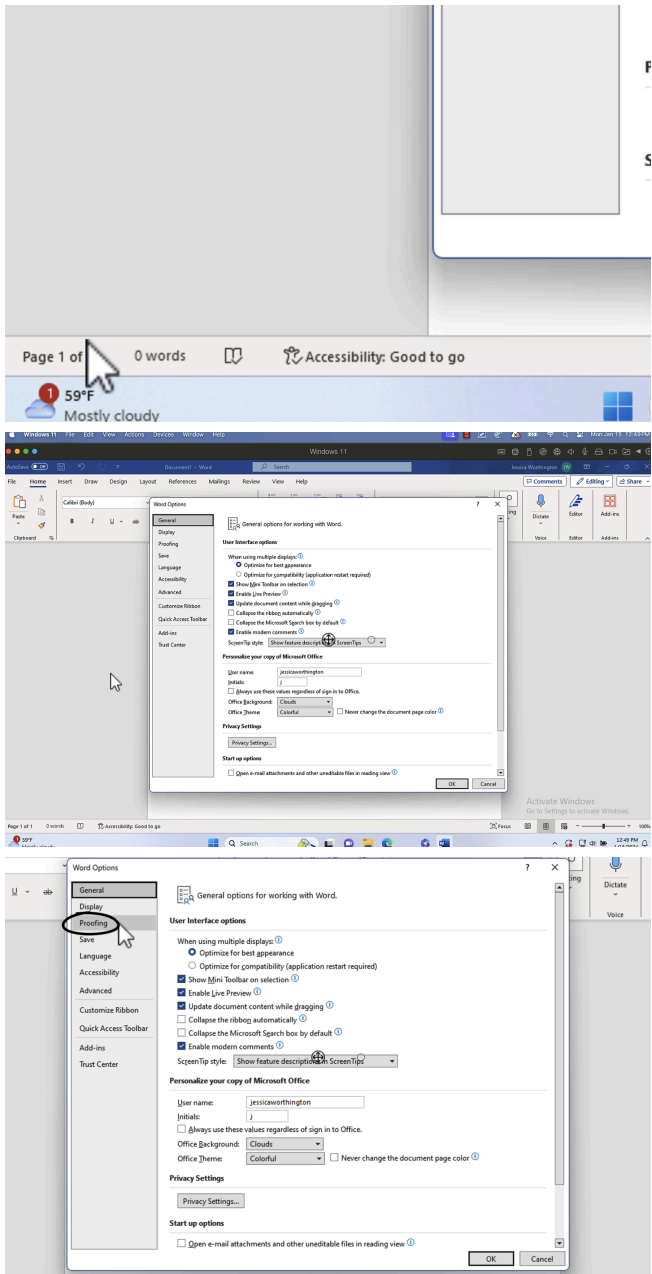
F

S

Page 1 of 0 words Accessibility: Good to go

1 59°F
Mostly cloudy

Windows 11 File Edit View Actions Devices Window Help

Windows 11

AutoSave Document1 - Word Search Jessica Worthington

File Home Insert Draw Design Layout References Mailings Review View Help

Comments Editing Share

Paste Clipboard Calibri (Body) Dictate Editor Add-ins Voice Editor Add-ins

Word Options ? ×

General
Display
Proofing
Save
Language
Accessibility
Advanced
Customize Ribbon
Quick Access Toolbar
Add-ins
Trust Center

General options for working with Word.

User Interface options

When using multiple displays:
Optimize for best appearance
Optimize for compatibility (application restart required)
Show Mini Toolbar on selection
Enable Live Preview
Update document content while dragging
Collapse the ribbon automatically
Collapse the Microsoft Search box by default
Enable modern comments
ScreenTip style: Show feature descriptions in ScreenTips

Personalize your copy of Microsoft Office

User name: jessicaworthington
Initials: J
Always use these values regardless of sign in to Office.
Office Background: Clouds
Office Theme: Colorful Never change the document page color

Privacy Settings

Privacy Settings...

Start up options

Open e-mail attachments and other uneditable files in reading view

OK Cancel

Activate Windows
Go to Settings to activate Windows.

Page 1 of 1 0 words Accessibility: Good to go Focus 100%

59°F Search 12:49 PM

Word Options ? ×

Dictate
Voice

General
Display
Proofing
Save
Language
Accessibility
Advanced
Customize Ribbon
Quick Access Toolbar
Add-ins
Trust Center

General options for working with Word.

User Interface options

When using multiple displays:
Optimize for best appearance
Optimize for compatibility (application restart required)
Show Mini Toolbar on selection
Enable Live Preview
Update document content while dragging
Collapse the ribbon automatically
Collapse the Microsoft Search box by default
Enable modern comments
ScreenTip style: Show feature descriptions in ScreenTips

Personalize your copy of Microsoft Office

User name: jessicaworthington
Initials: J
Always use these values regardless of sign in to Office.
Office Background: Clouds
Office Theme: Colorful Never change the document page color

Privacy Settings

Privacy Settings...

Start up options

Open e-mail attachments and other uneditable files in reading view

OK Cancel